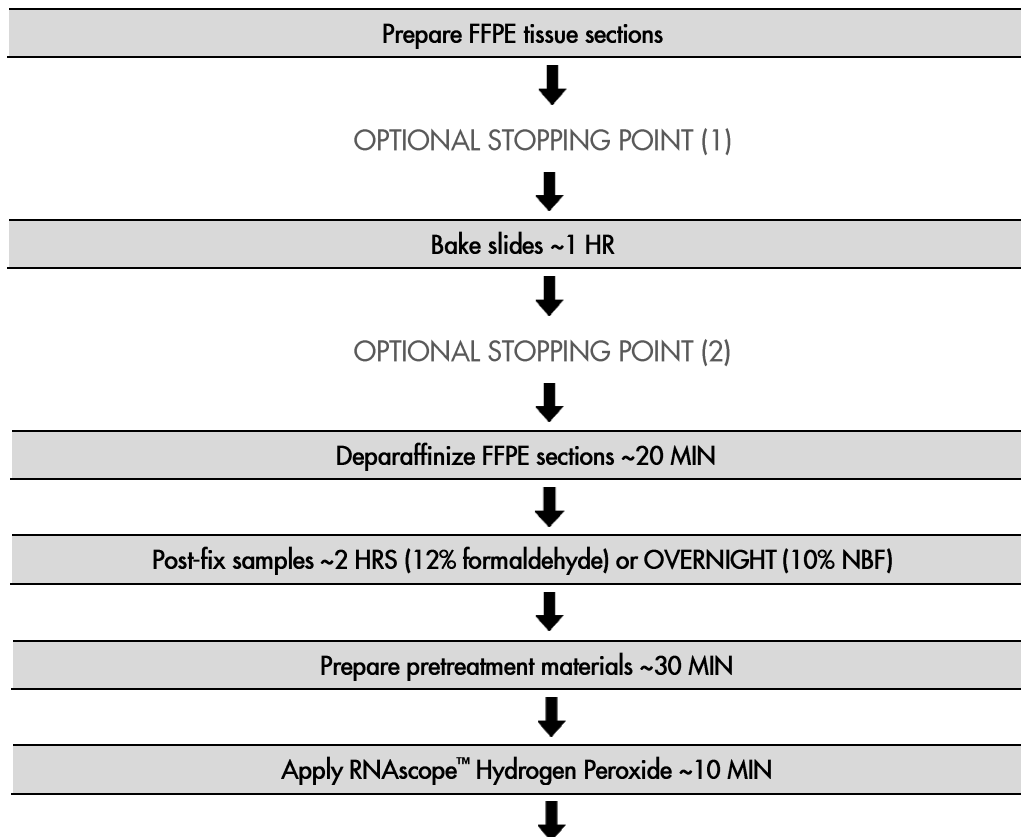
Prepare FFPE tissue sections

OPTIONAL STOPPING POINT (1)

Bake slides ~1 HR

OPTIONAL STOPPING POINT (2)

Deparaffinize FFPE sections ~20 MIN

Post-fix samples ~2 HRS (12% formaldehyde) or OVERNIGHT (10% NBF)

Prepare pretreatment materials ~30 MIN

Apply RNAscope™ Hydrogen Peroxide ~10 MIN